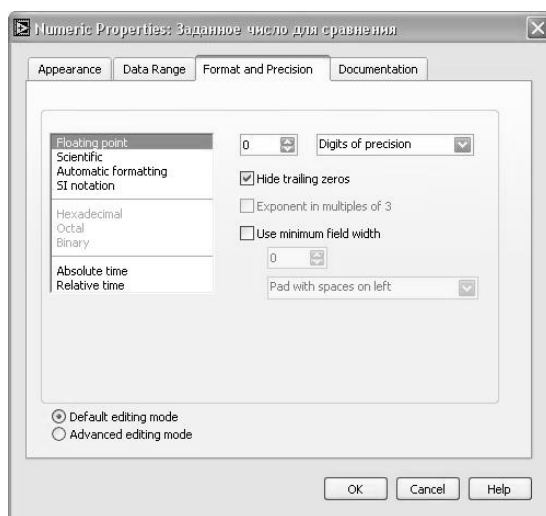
Numeric Properties: Заданное число для сравнения

Appearance | Data Range | Format and Precision | Documentation

Floating point
Scientific
Automatic formatting
SI notation

Hexadecimal
Octal
Binary

Absolute time
Relative time

0
Digits of precision
Hide trailing zeros
Exponent in multiples of 3
Use minimum field width
0
Pad with spaces on left

Default editing mode
Advanced editing mode

OK
Cancel
Help